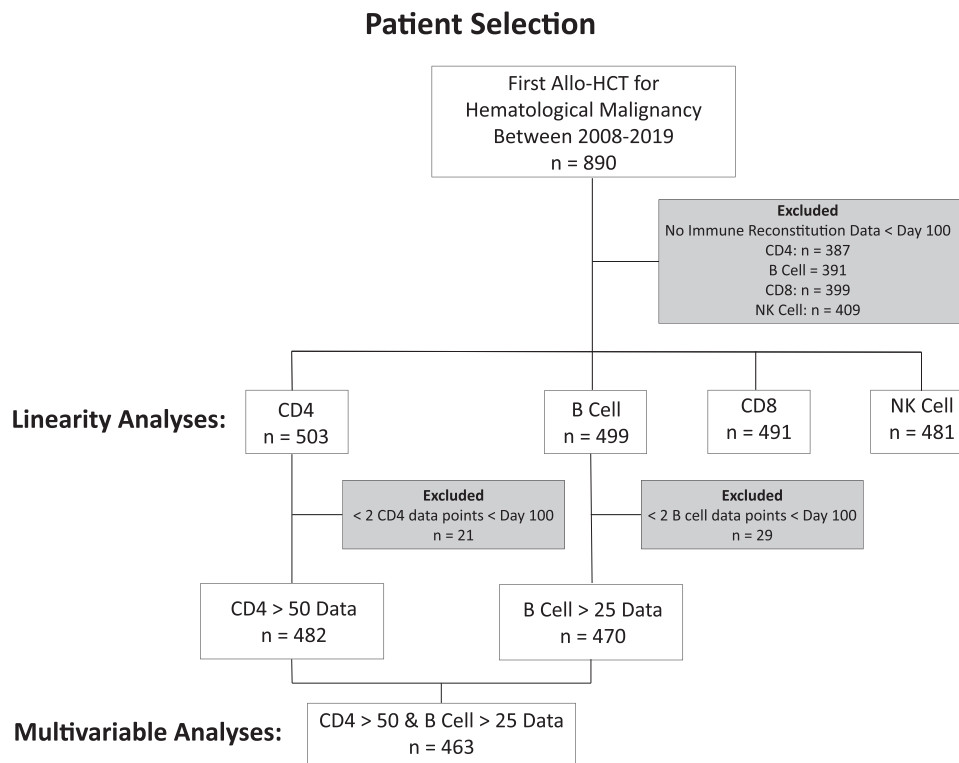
Patient Selection

First Allo-HCT for Hematological Malignancy Between 2008-2019
n = 890

Excluded
No Immune Reconstitution Data < Day 100
CD4: n = 387
B Cell = 391
CD8: n = 399
NK Cell: n = 409

Linearity Analyses:

CD4
n = 503

B Cell
n = 499

CD8
n = 491

NK Cell
n = 481

Excluded
< 2 CD4 data points < Day 100
n = 21

Excluded
< 2 B cell data points < Day 100
n = 29

CD4 > 50 Data
n = 482

B Cell > 25 Data
n = 470

Multivariable Analyses:

CD4 > 50 & B Cell > 25 Data
n = 463